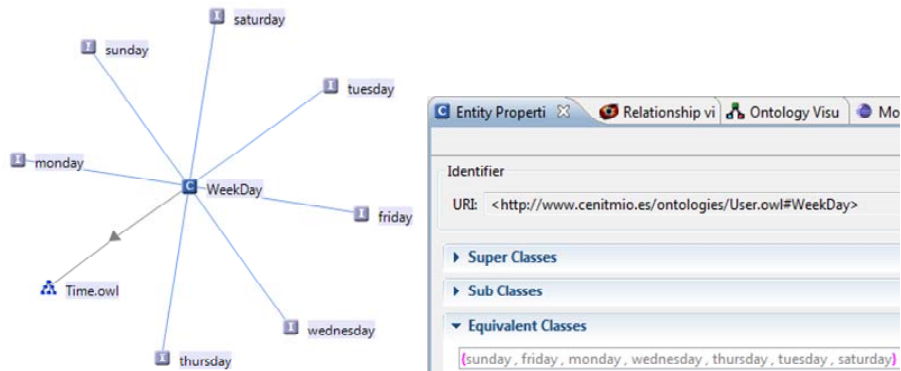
saturday
sunday
tuesday
monday
WeekDay
friday
Time.owl
wednesday
thursday

Entity Properti
Relationship vi
Ontology Visu
Mo

Identifier
URI: <http://www.cenitmio.es/ontologies/User.owl#WeekDay>

Super Classes
Sub Classes
Equivalent Classes
{sunday , friday , monday , wednesday , thursday , tuesday , saturday}